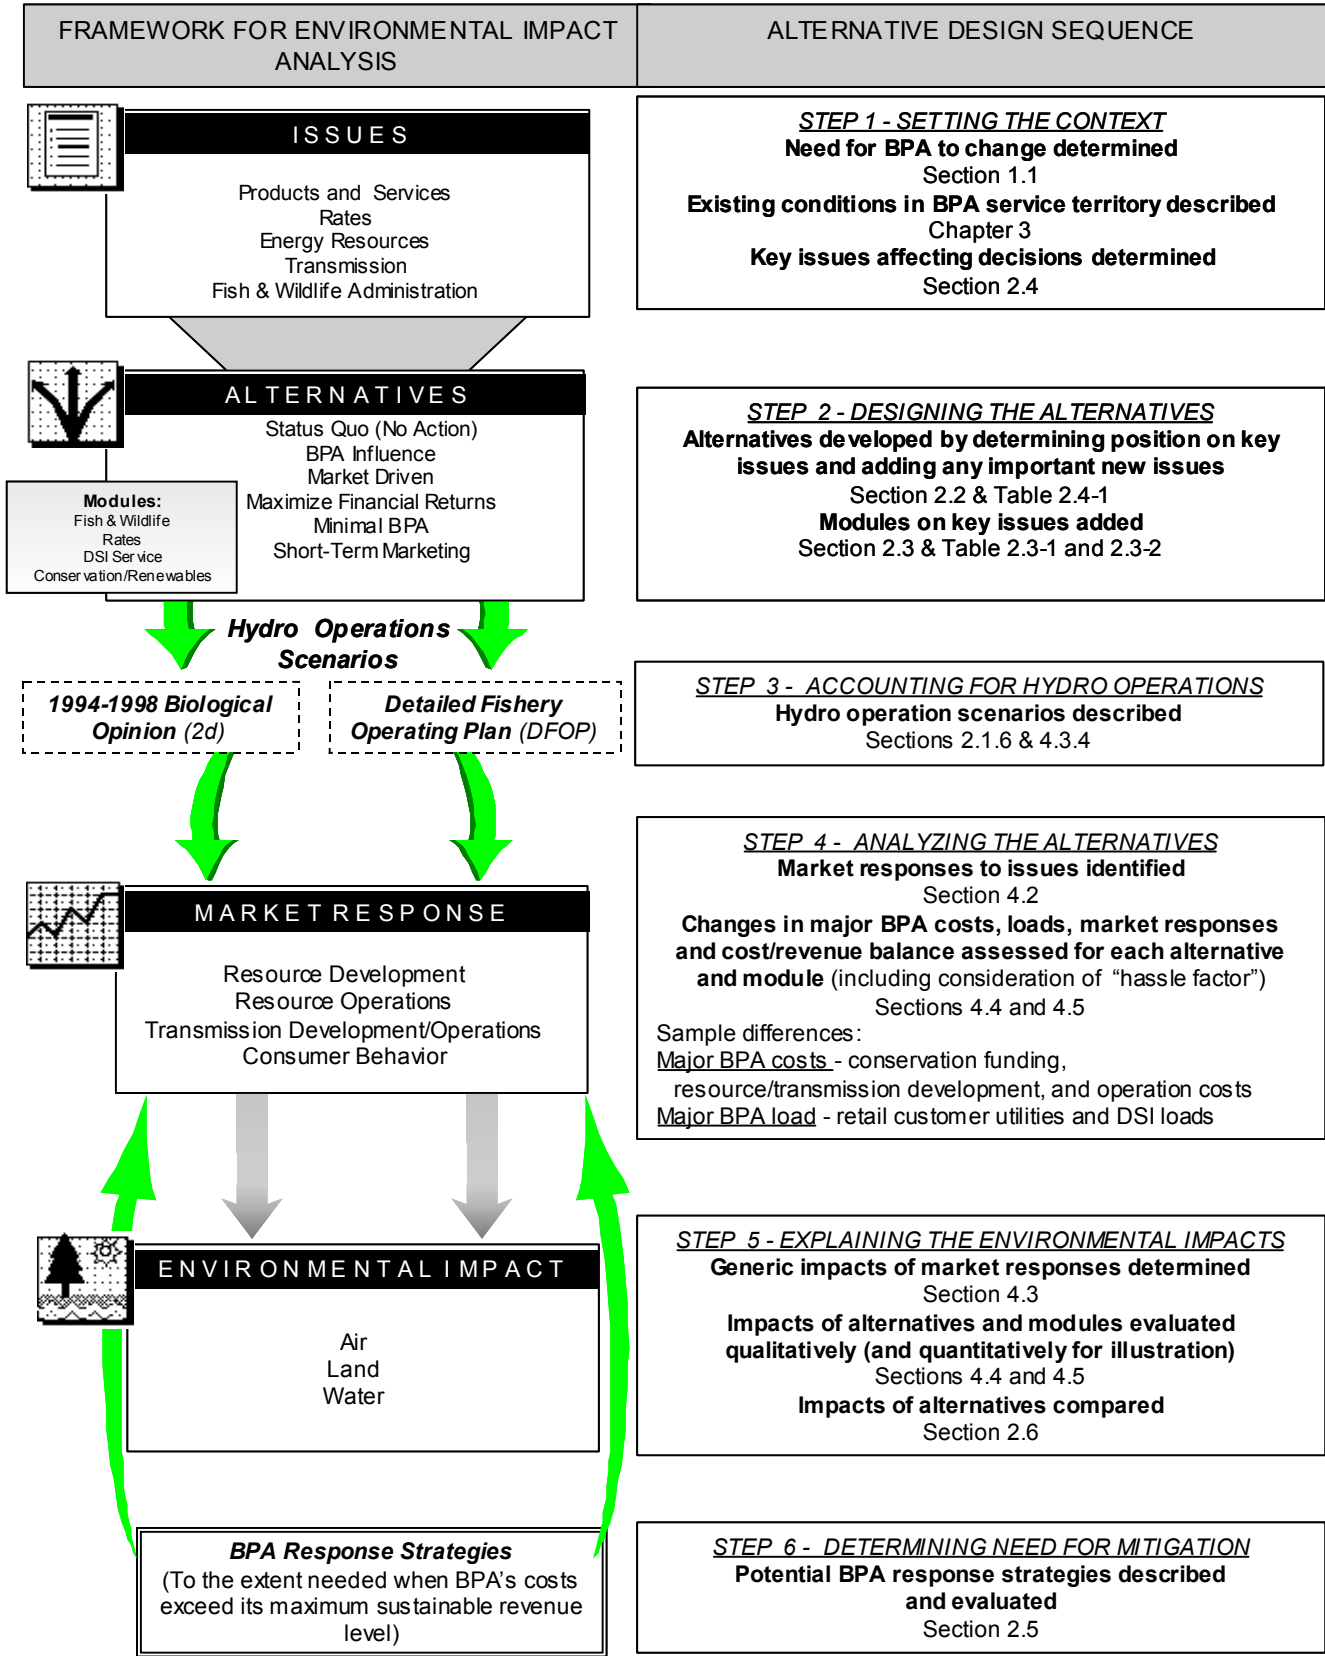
FRAMEWORK FOR ENVIRONMENTAL IMPACT ANALYSIS

ALTERNATIVE DESIGN SEQUENCE

ISSUES

Products and Services
Rates
Energy Resources
Transmission
Fish & Wildlife Administration

STEP 1 - SETTING THE CONTEXT
Need for BPA to change determined
Section 1.1
Existing conditions in BPA service territory described
Chapter 3
Key issues affecting decisions determined
Section 2.4

ALTERNATIVES

Status Quo (No Action)
BPA Influence
Market Driven
Maximize Financial Returns
Minimal BPA
Short-Term Marketing

Modules:
Fish & Wildlife
Rates
DSI Service
Conservation/Renewables

STEP 2 - DESIGNING THE ALTERNATIVES
Alternatives developed by determining position on key issues and adding any important new issues
Section 2.2 & Table 2.4-1
Modules on key issues added
Section 2.3 & Table 2.3-1 and 2.3-2

Hydro Operations Scenarios

1994-1998 Biological Opinion (2d)

Detailed Fishery Operating Plan (DFOP)

STEP 3 - ACCOUNTING FOR HYDRO OPERATIONS
Hydro operation scenarios described
Sections 2.1.6 & 4.3.4

MARKET RESPONSE

Resource Development
Resource Operations
Transmission Development/Operations
Consumer Behavior

STEP 4 - ANALYZING THE ALTERNATIVES
Market responses to issues identified
Section 4.2
Changes in major BPA costs, loads, market responses and cost/revenue balance assessed for each alternative and module (including consideration of "hassle factor")
Sections 4.4 and 4.5
Sample differences:
Major BPA costs - conservation funding, resource/transmission development, and operation costs
Major BPA load - retail customer utilities and DSI loads

ENVIRONMENTAL IMPACT

Air
Land
Water

STEP 5 - EXPLAINING THE ENVIRONMENTAL IMPACTS
Generic impacts of market responses determined
Section 4.3
Impacts of alternatives and modules evaluated qualitatively (and quantitatively for illustration)
Sections 4.4 and 4.5
Impacts of alternatives compared
Section 2.6

BPA Response Strategies
(To the extent needed when BPA's costs exceed its maximum sustainable revenue level)

STEP 6 - DETERMINING NEED FOR MITIGATION
Potential BPA response strategies described and evaluated
Section 2.5